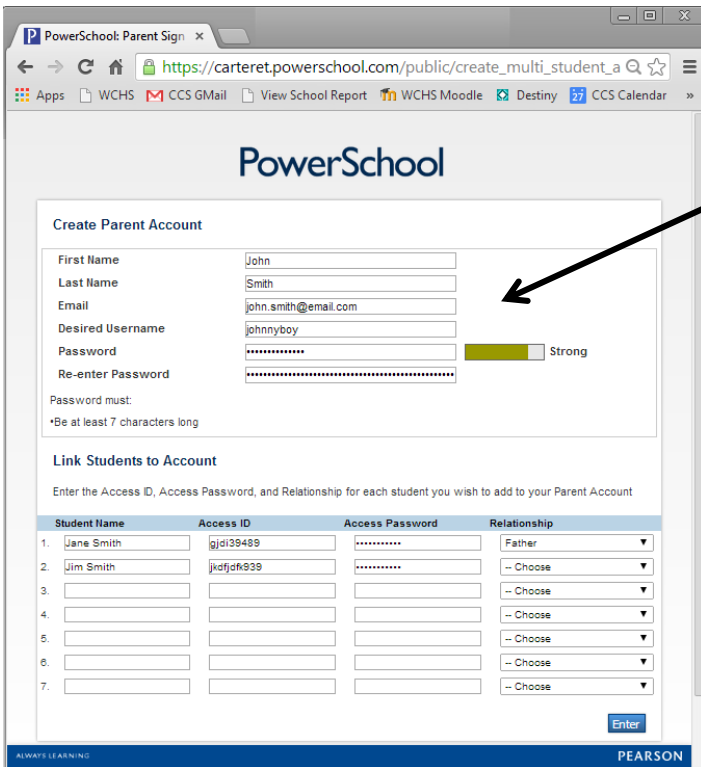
PowerSchool: Parent Sign ×

https://carteret.powerschool.com/public/create_multi_student_a

Apps   WCHS   CCS GMail   View School Report   WCHS Moodle   Destiny   27 CCS Calendar   »

PowerSchool

Create Parent Account

First Name John
Last Name Smith
Email john.smith@email.com
Desired Username johnnyboy
Password •••••••••••••• Strong
Re-enter Password ••••••••••••••••••••••••••••••••••••••••••••••

Password must:

•Be at least 7 characters long

Link Students to Account

Enter the Access ID, Access Password, and Relationship for each student you wish to add to your Parent Account

| | Student Name | Access ID | Access Password | Relationship |
|---|---|---|---|---|
| 1. | Jane Smith | gjdi39489 | ••••••••••• | Father |
| 2. | Jim Smith | jkdfjdfk939 | ••••••••••• | -- Choose |
| 3. | | | | -- Choose |
| 4. | | | | -- Choose |
| 5. | | | | -- Choose |
| 6. | | | | -- Choose |
| 7. | | | | -- Choose |

Enter

ALWAYS LEARNING   PEARSON